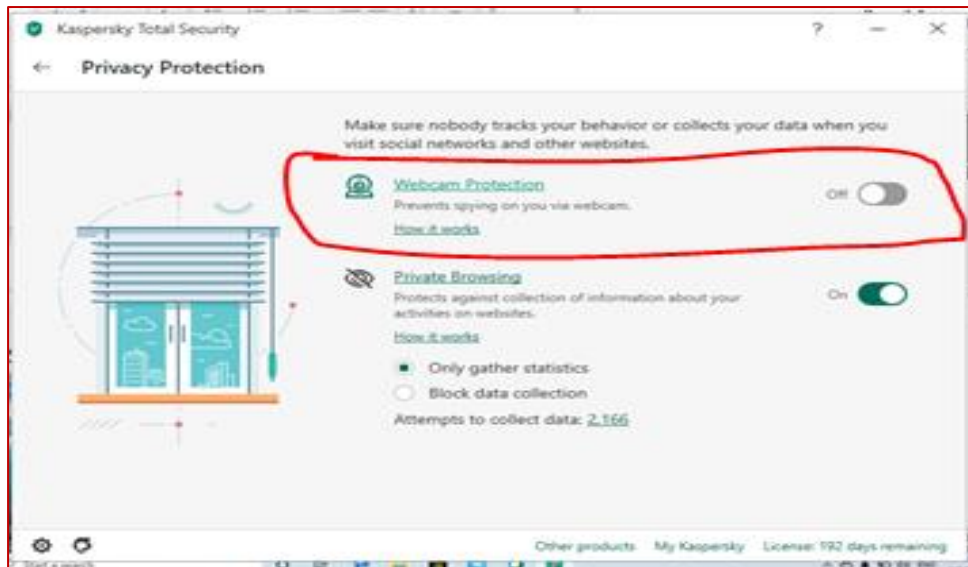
Kaspersky Total Security

? — ✕

← Privacy Protection

Make sure nobody tracks your behavior or collects your data when you visit social networks and other websites.

Webcam Protection
Prevents spying on you via webcam.
How it works

Off

Private Browsing
Protects against collection of information about your activities on websites.
How it works

On

Only gather statistics
Block data collection

Attempts to collect data: 2,166

Other products My Kaspersky License: 192 days remaining